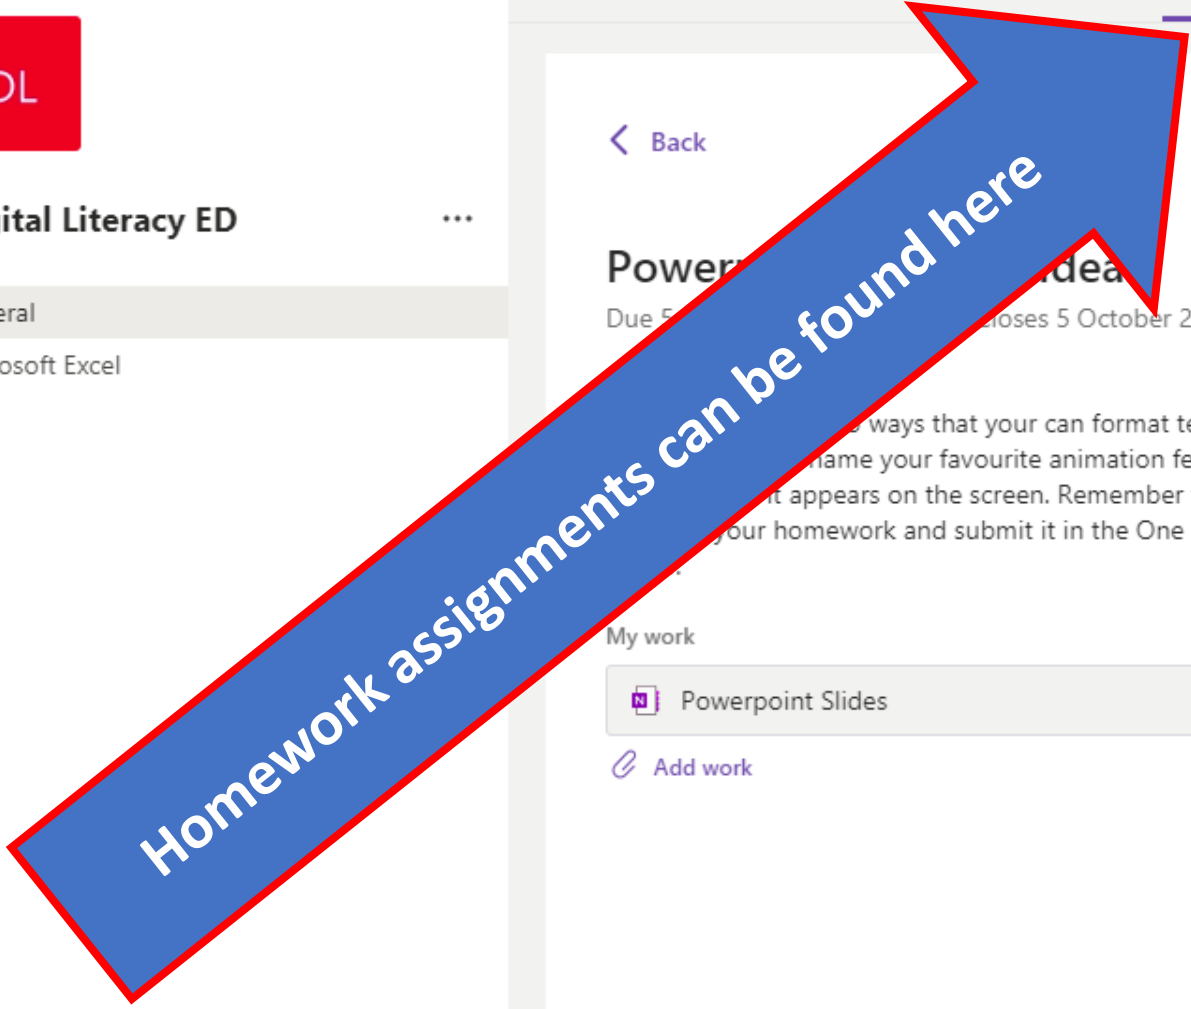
OL

ital Literacy ED

...

eral

osoft Excel

Back

Power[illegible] idea

Due 5 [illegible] loses 5 October 2

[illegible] ways that your can format te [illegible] name your favourite animation fe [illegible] it appears on the screen. Remember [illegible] your homework and submit it in the One

My work

Powerpoint Slides

Add work

Homework assignments can be found here